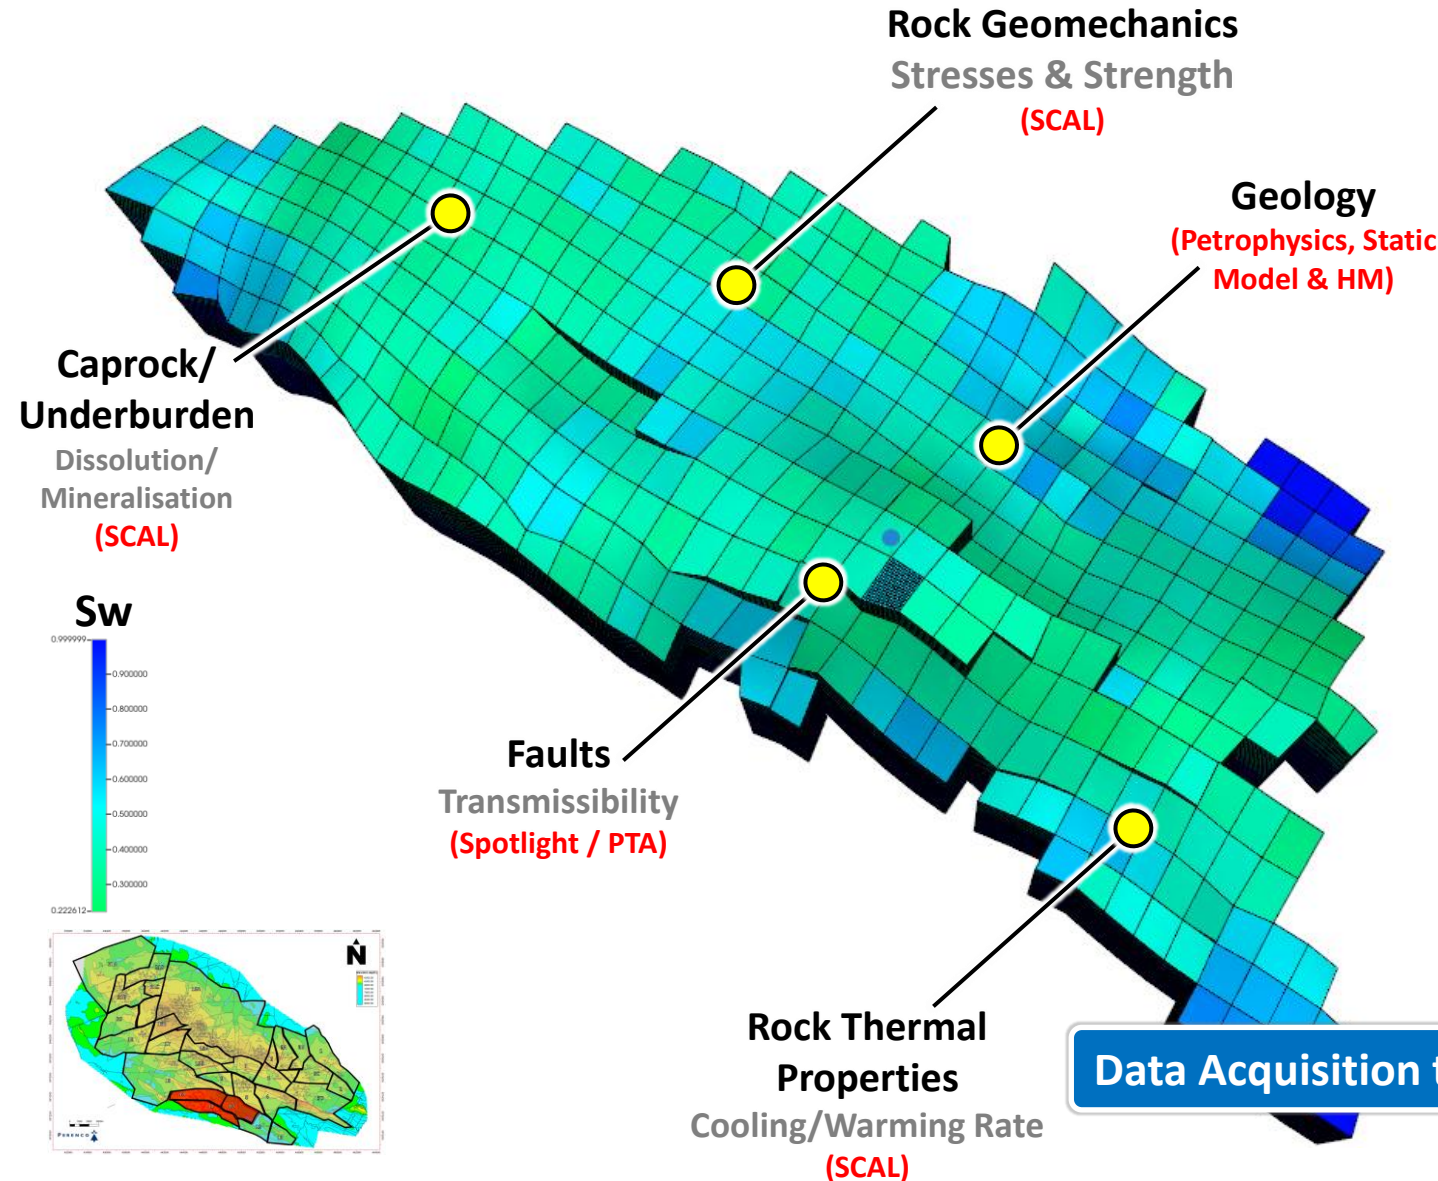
Rock Geomechanics
Stresses & Strength
(SCAL)

Geology
(Petrophysics, Static
Model & HM)

Caprock/
Underburden
Dissolution/
Mineralisation
(SCAL)

Sw
0.999999
0.900000
0.800000
0.700000
0.600000
0.500000
0.400000
0.300000
0.222612

Faults
Transmissibility
(Spotlight / PTA)

N

Rock Thermal
Properties
Cooling/Warming Rate
(SCAL)

Data Acquisition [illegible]